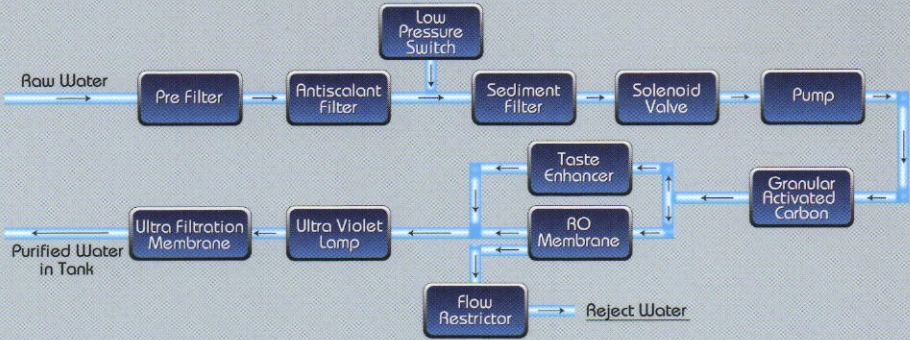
Raw Water

Pre Filter

Antiscalant Filter

Low Pressure Switch

Sediment Filter

Solenoid Valve

Pump

Granular Activated Carbon

Taste Enhancer

RO Membrane

Flow Restrictor

Reject Water

Ultra Violet Lamp

Ultra Filtration Membrane

Purified Water in Tank